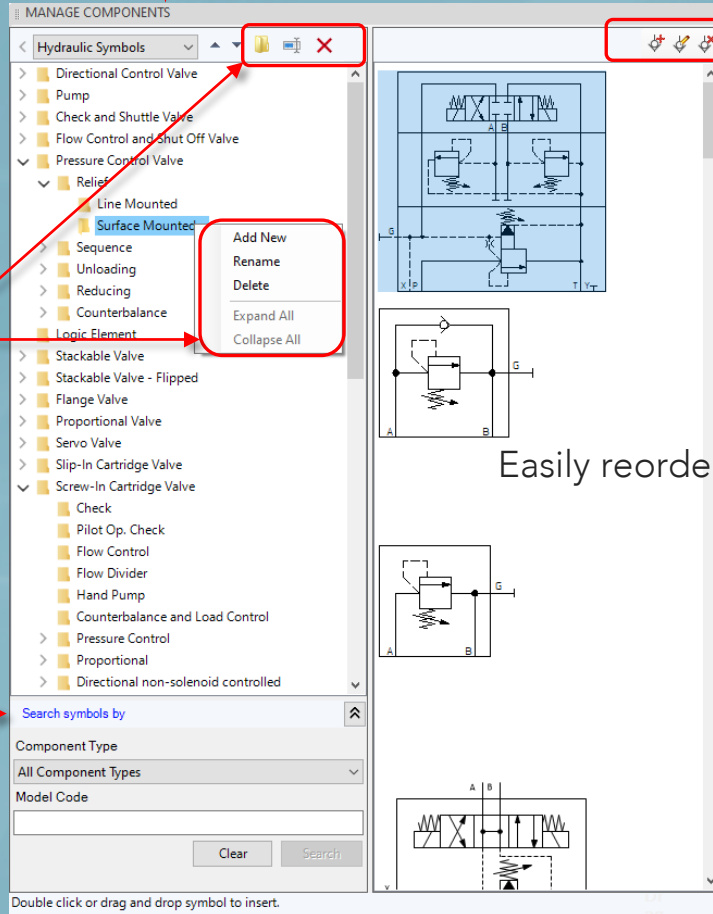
MANAGE COMPONENTS

Hydraulic Symbols

Directional Control Valve
Pump
Check and Shuttle Valve
Flow Control and Shut Off Valve
Pressure Control Valve
Relief
Line Mounted
Surface Mounted
Sequence
Unloading
Reducing
Counterbalance
Logic Element
Stackable Valve
Stackable Valve - Flipped
Flange Valve
Proportional Valve
Servo Valve
Slip-In Cartridge Valve
Screw-In Cartridge Valve
Check
Pilot Op. Check
Flow Control
Flow Divider
Hand Pump
Counterbalance and Load Control
Pressure Control
Proportional
Directional non-solenoid controlled

Add New
Rename
Delete
Expand All
Collapse All

Search symbols by
Component Type
All Component Types
Model Code
Clear
Search

A B
G
X P
T Y
G
A B
G
A B
A B

Easily reorde

Double click or drag and drop symbol to insert.